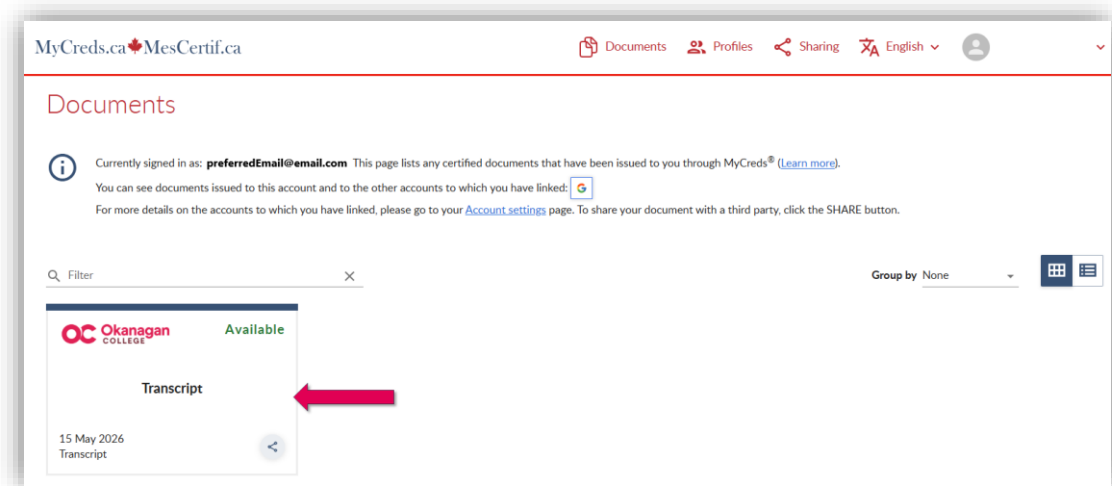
MyCreds.ca MesCertif.ca

Documents Profiles Sharing English

Documents

Currently signed in as: **preferredEmail@email.com** This page lists any certified documents that have been issued to you through MyCreds® (Learn more).

You can see documents issued to this account and to the other accounts to which you have linked: G

For more details on the accounts to which you have linked, please go to your Account settings page. To share your document with a third party, click the SHARE button.

Filter

Group by None

OC Okanagan COLLEGE

Available

Transcript

15 May 2026
Transcript